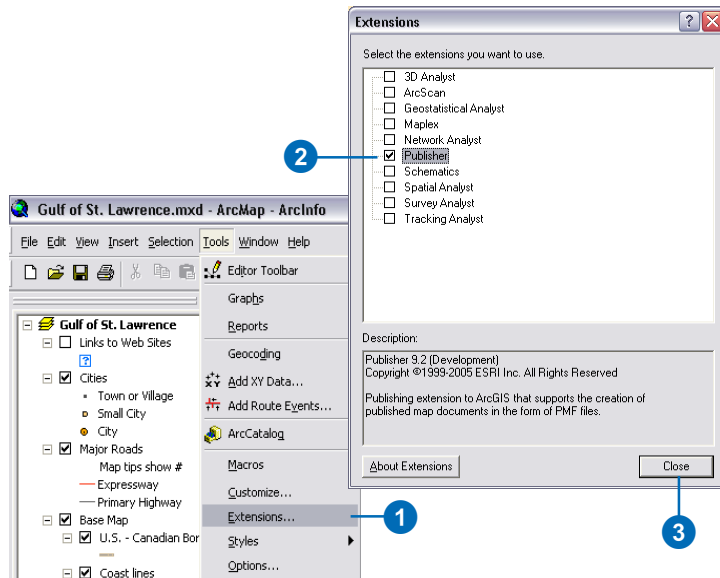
Extensions

Select the extensions you want to use.

3D Analyst
ArcScan
Geostatistical Analyst
Maplex
Network Analyst
Publisher
Schematics
Spatial Analyst
Survey Analyst
Tracking Analyst

Description:

Publisher 9.2 (Development)
Copyright ©1999-2005 ESRI Inc. All Rights Reserved

Publishing extension to ArcGIS that supports the creation of published map documents in the form of PMF files.

About Extensions

Close

2

Gulf of St. Lawrence.mxd - ArcMap - ArcInfo

File Edit View Insert Selection Tools Window Help

Gulf of St. Lawrence
Links to Web Sites
Cities
Town or Village
Small City
City
Major Roads
Map tips show #
Expressway
Primary Highway
Base Map
U.S. - Canadian Bor
Coast lines

Editor Toolbar
Graphs
Reports
Geocoding
Add XY Data...
Add Route Events...
ArcCatalog
Macros
Customize...
Extensions...
Styles
Options...

1

3